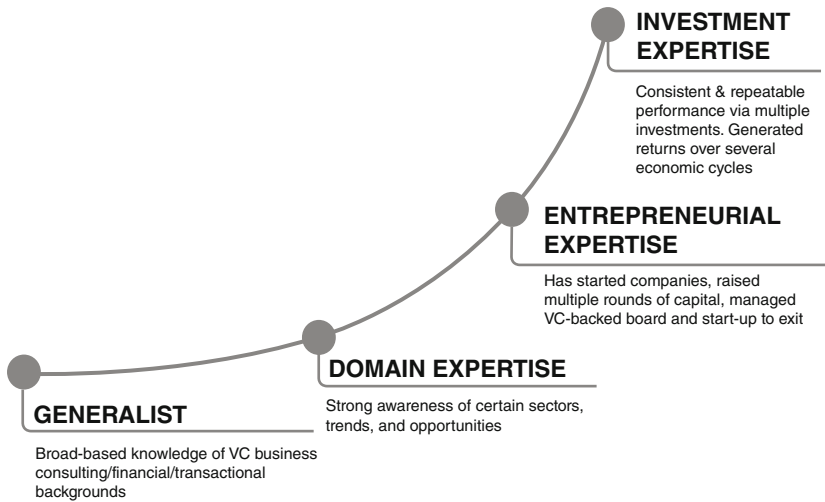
INVESTMENT EXPERTISE

Consistent & repeatable performance via multiple investments. Generated returns over several economic cycles

ENTREPRENEURIAL EXPERTISE

Has started companies, raised multiple rounds of capital, managed VC-backed board and start-up to exit

DOMAIN EXPERTISE

Strong awareness of certain sectors, trends, and opportunities

GENERALIST

Broad-based knowledge of VC business consulting/financial/transactional backgrounds